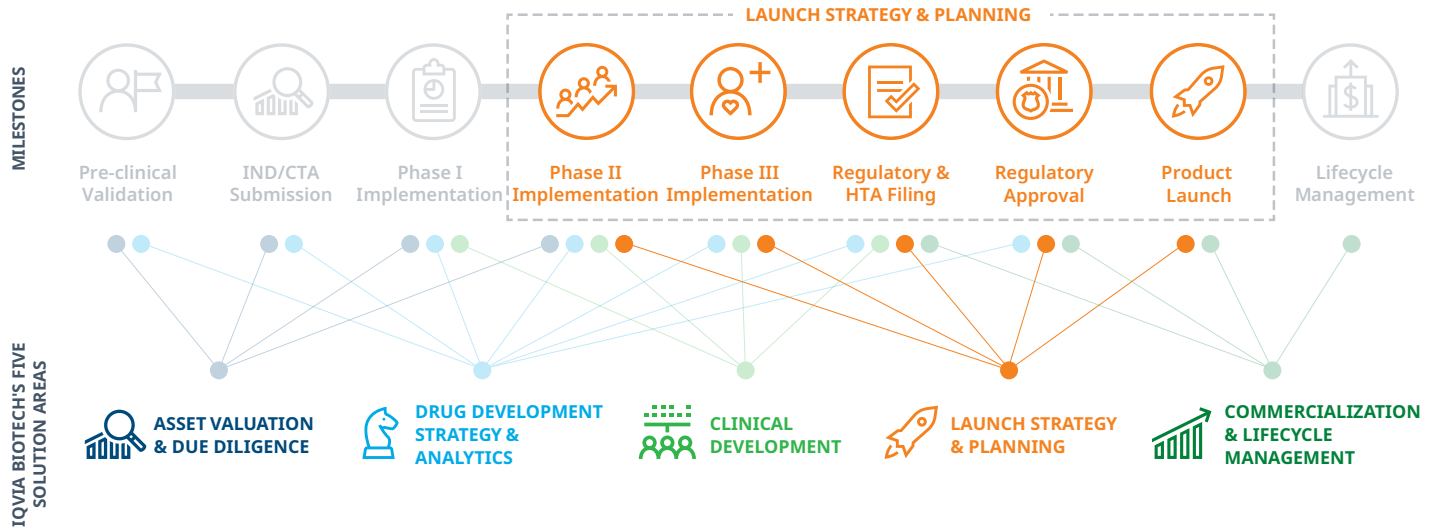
MILESTONES

LAUNCH STRATEGY & PLANNING

Pre-clinical Validation

IND/CTA Submission

Phase I Implementation

Phase II Implementation

Phase III Implementation

Regulatory & HTA Filing

Regulatory Approval

Product Launch

Lifecycle Management

IQVIA BIOTECH'S FIVE SOLUTION AREAS

ASSET VALUATION & DUE DILIGENCE

DRUG DEVELOPMENT STRATEGY & ANALYTICS

CLINICAL DEVELOPMENT

LAUNCH STRATEGY & PLANNING

COMMERCIALIZATION & LIFECYCLE MANAGEMENT